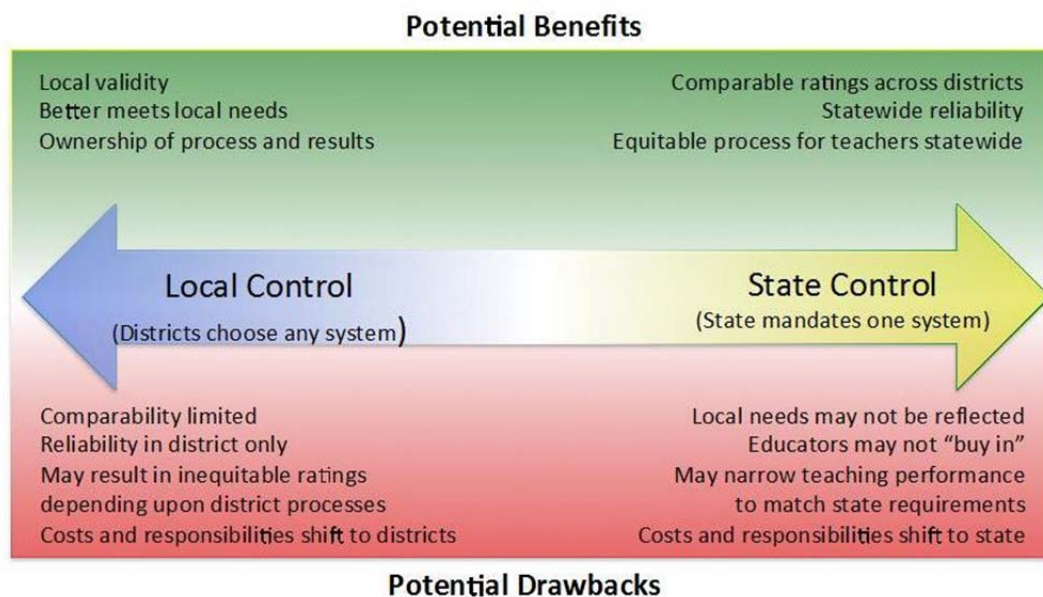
Potential Benefits

Local validity
Better meets local needs
Ownership of process and results

Comparable ratings across districts
Statewide reliability
Equitable process for teachers statewide

Local Control
(Districts choose any system)

State Control
(State mandates one system)

Comparability limited
Reliability in district only
May result in inequitable ratings depending upon district processes
Costs and responsibilities shift to districts

Local needs may not be reflected
Educators may not "buy in"
May narrow teaching performance to match state requirements
Costs and responsibilities shift to state

Potential Drawbacks